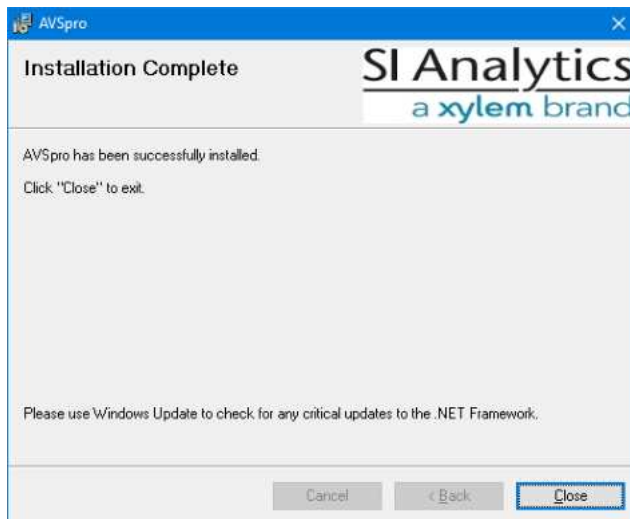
AVSpro

Installation Complete

SI Analytics
a xylem brand

AVSpro has been successfully installed.

Click "Close" to exit.

Please use Windows Update to check for any critical updates to the .NET Framework.

Cancel

< Back

Close